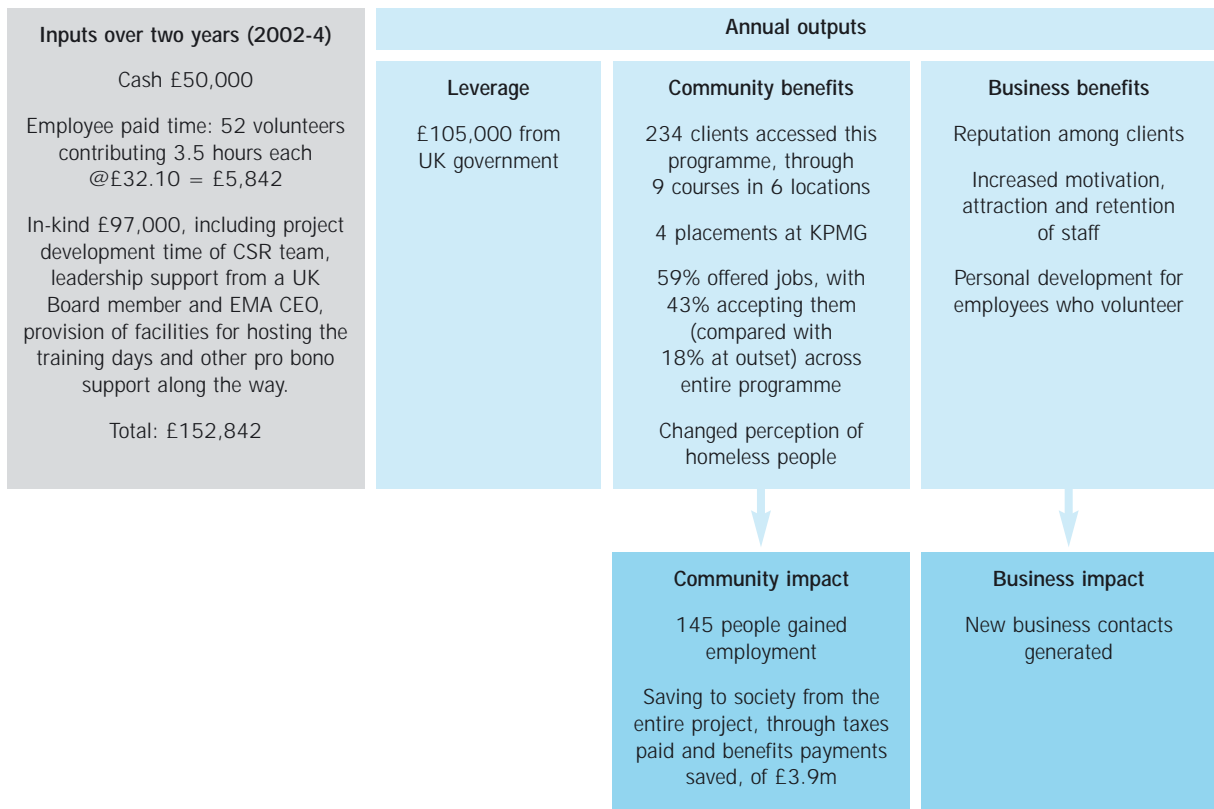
Inputs over two years (2002-4)

Cash £50,000

Employee paid time: 52 volunteers contributing 3.5 hours each @£32.10 = £5,842

In-kind £97,000, including project development time of CSR team, leadership support from a UK Board member and EMA CEO, provision of facilities for hosting the training days and other pro bono support along the way.

Total: £152,842

Annual outputs

Leverage

£105,000 from UK government

Community benefits

234 clients accessed this programme, through 9 courses in 6 locations

4 placements at KPMG

59% offered jobs, with 43% accepting them (compared with 18% at outset) across entire programme

Changed perception of homeless people

Business benefits

Reputation among clients

Increased motivation, attraction and retention of staff

Personal development for employees who volunteer

Community impact

145 people gained employment

Saving to society from the entire project, through taxes paid and benefits payments saved, of £3.9m

Business impact

New business contacts generated